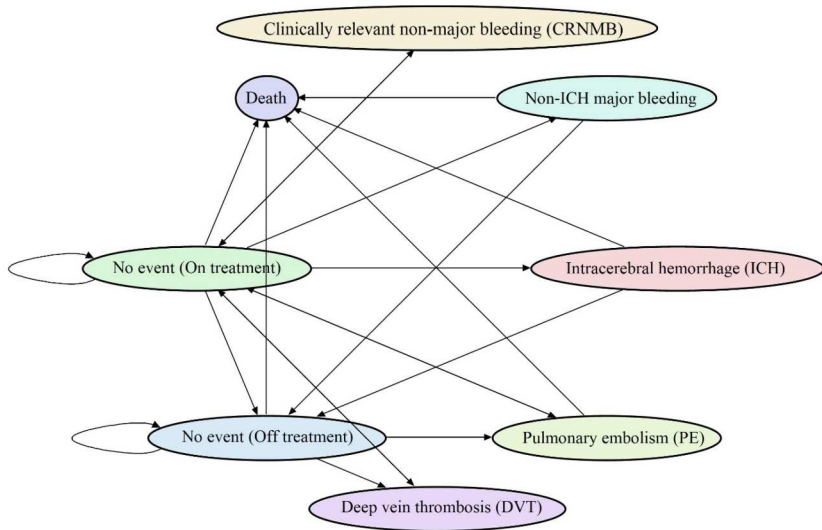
Clinically relevant non-major bleeding (CRNMB)

Death

Non-ICH major bleeding

No event (On treatment)

Intracerebral hemorrhage (ICH)

No event (Off treatment)

Pulmonary embolism (PE)

Deep vein thrombosis (DVT)